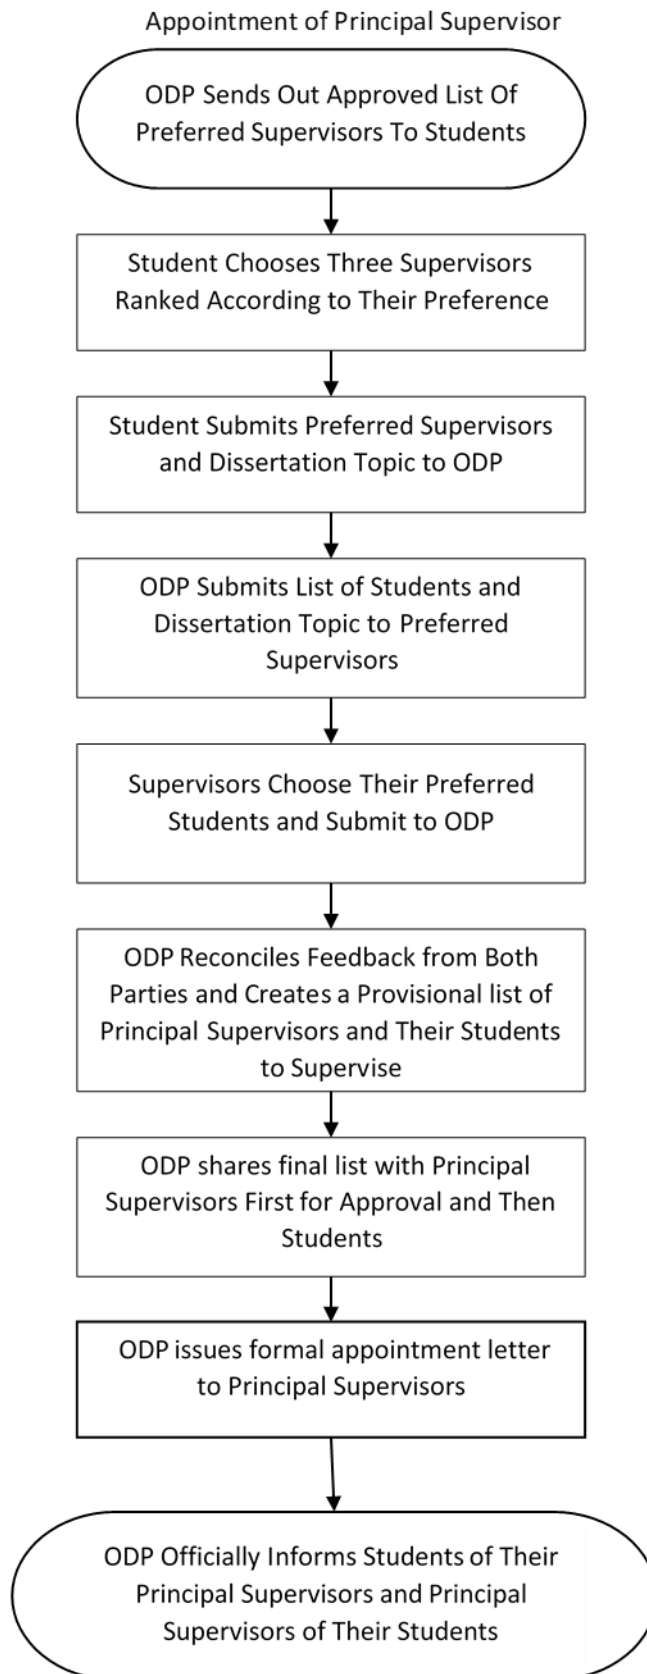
Appointment of Principal Supervisor

ODP Sends Out Approved List Of Preferred Supervisors To Students

Student Chooses Three Supervisors Ranked According to Their Preference

Student Submits Preferred Supervisors and Dissertation Topic to ODP

ODP Submits List of Students and Dissertation Topic to Preferred Supervisors

Supervisors Choose Their Preferred Students and Submit to ODP

ODP Reconciles Feedback from Both Parties and Creates a Provisional list of Principal Supervisors and Their Students to Supervise

ODP shares final list with Principal Supervisors First for Approval and Then Students

ODP issues formal appointment letter to Principal Supervisors

ODP Officially Informs Students of Their Principal Supervisors and Principal Supervisors of Their Students